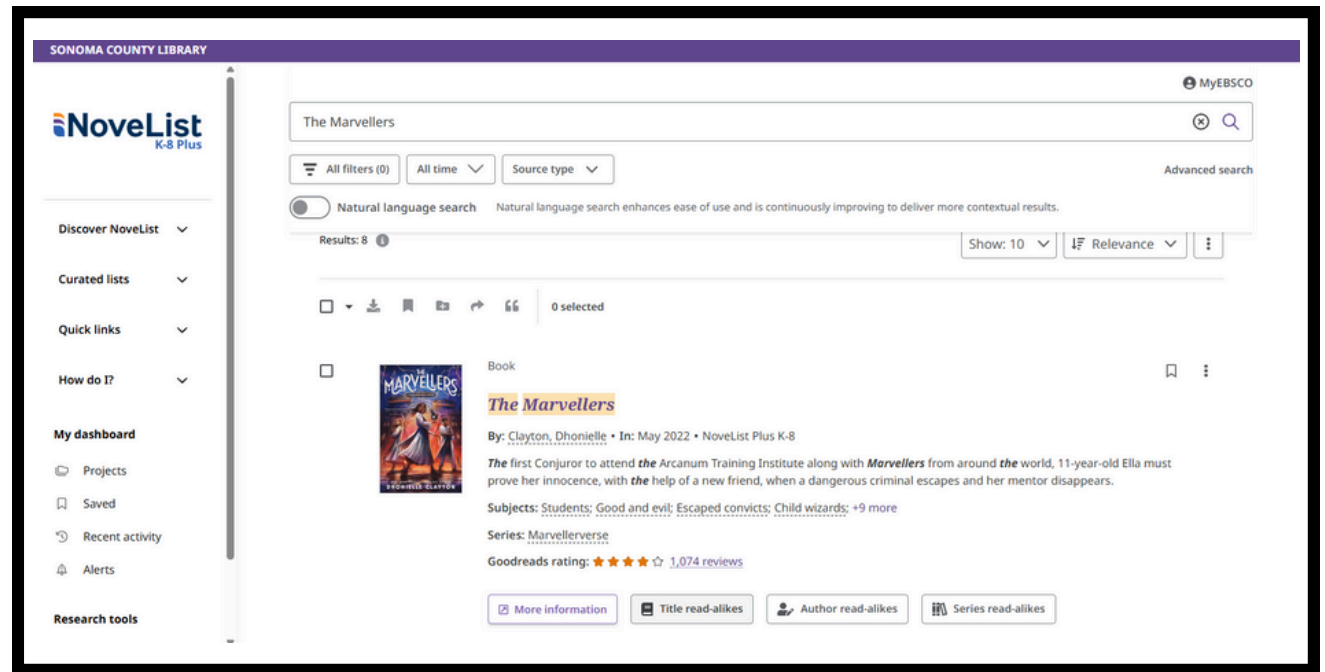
SONOMA COUNTY LIBRARY

NoveList K-8 Plus

Discover NoveList

Curated lists

Quick links

How do I?

My dashboard

Projects

Saved

Recent activity

Alerts

Research tools

MyEBSCO

The Marvellers

All filters (0)

All time

Source type

Advanced search

Natural language search

Natural language search enhances ease of use and is continuously improving to deliver more contextual results.

Results: 8

Show: 10

Relevance

0 selected

Book

THE MARVELLERS

DHONIELLE CLAYTON

The Marvellers

By: Clayton, Dhonielle • In: May 2022 • NoveList Plus K-8

The first Conjuror to attend the Arcanum Training Institute along with Marvellers from around the world, 11-year-old Ella must prove her innocence, with the help of a new friend, when a dangerous criminal escapes and her mentor disappears.

Subjects: Students; Good and evil; Escaped convicts; Child wizards; +9 more

Series: Marvellerverse

Goodreads rating: 1,074 reviews

More information

Title read-alikes

Author read-alikes

Series read-alikes